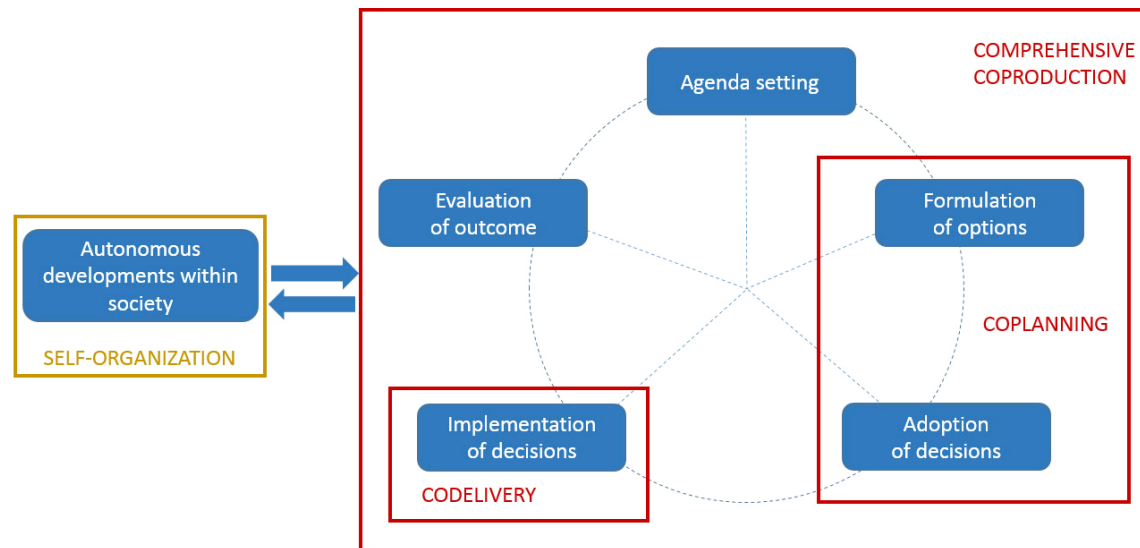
Autonomous developments within society

SELF-ORGANIZATION

COMPREHENSIVE COPRODUCTION

Agenda setting

Evaluation of outcome

Formulation of options

COPLANNING

Implementation of decisions

CODELIVERY

Adoption of decisions